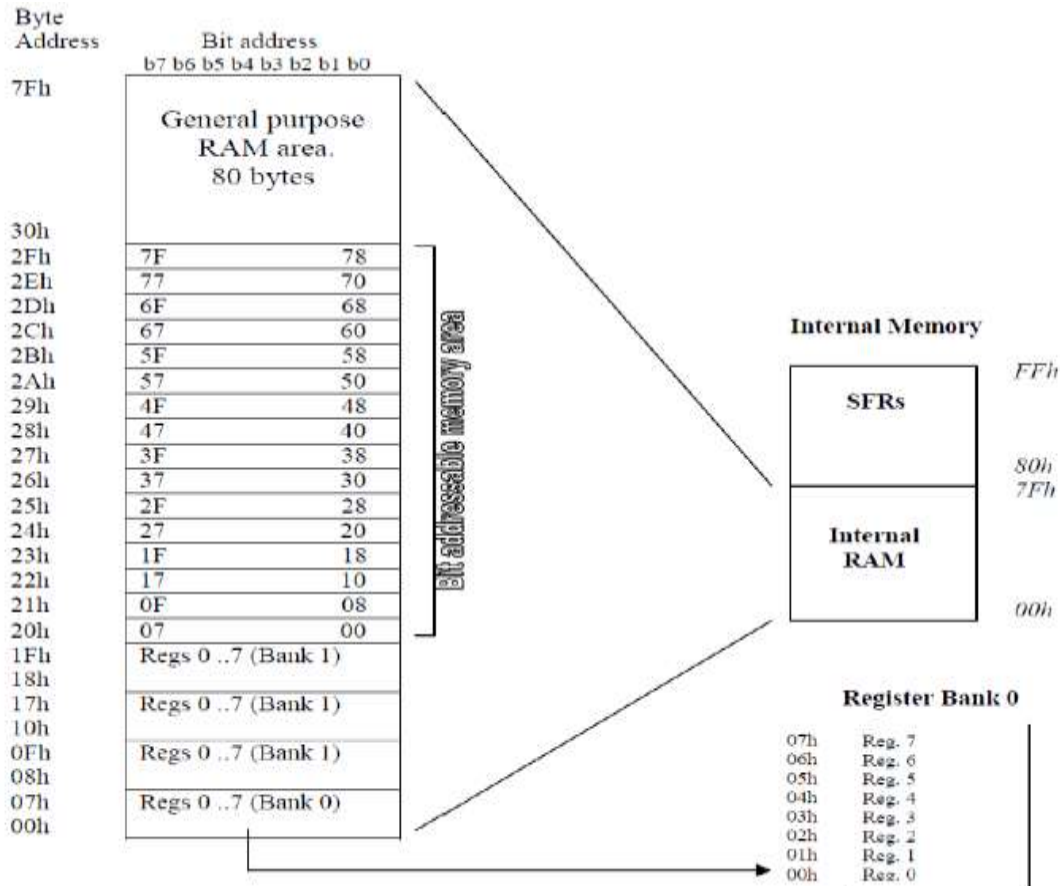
Byte Address

Bit address
b7 b6 b5 b4 b3 b2 b1 b0

7Fh

General purpose RAM area. 80 bytes

30h

| | | |
|---|---|---|
| 2Fh | 7F | 78 |
| 2Eh | 77 | 70 |
| 2Dh | 6F | 68 |
| 2Ch | 67 | 60 |
| 2Bh | 5F | 58 |
| 2Ah | 57 | 50 |
| 29h | 4F | 48 |
| 28h | 47 | 40 |
| 27h | 3F | 38 |
| 26h | 37 | 30 |
| 25h | 2F | 28 |
| 24h | 27 | 20 |
| 23h | 1F | 18 |
| 22h | 17 | 10 |
| 21h | 0F | 08 |
| 20h | 07 | 00 |

Bit addressable memory area

1Fh Regs 0 ..7 (Bank 1)
18h
17h Regs 0 ..7 (Bank 1)
10h
0Fh Regs 0 ..7 (Bank 1)
08h
07h Regs 0 ..7 (Bank 0)
00h

Internal Memory

FFh
SFRs
80h
7Fh
Internal RAM
00h

Register Bank 0

07h Reg. 7
06h Reg. 6
05h Reg. 5
04h Reg. 4
03h Reg. 3
02h Reg. 2
01h Reg. 1
00h Reg. 0